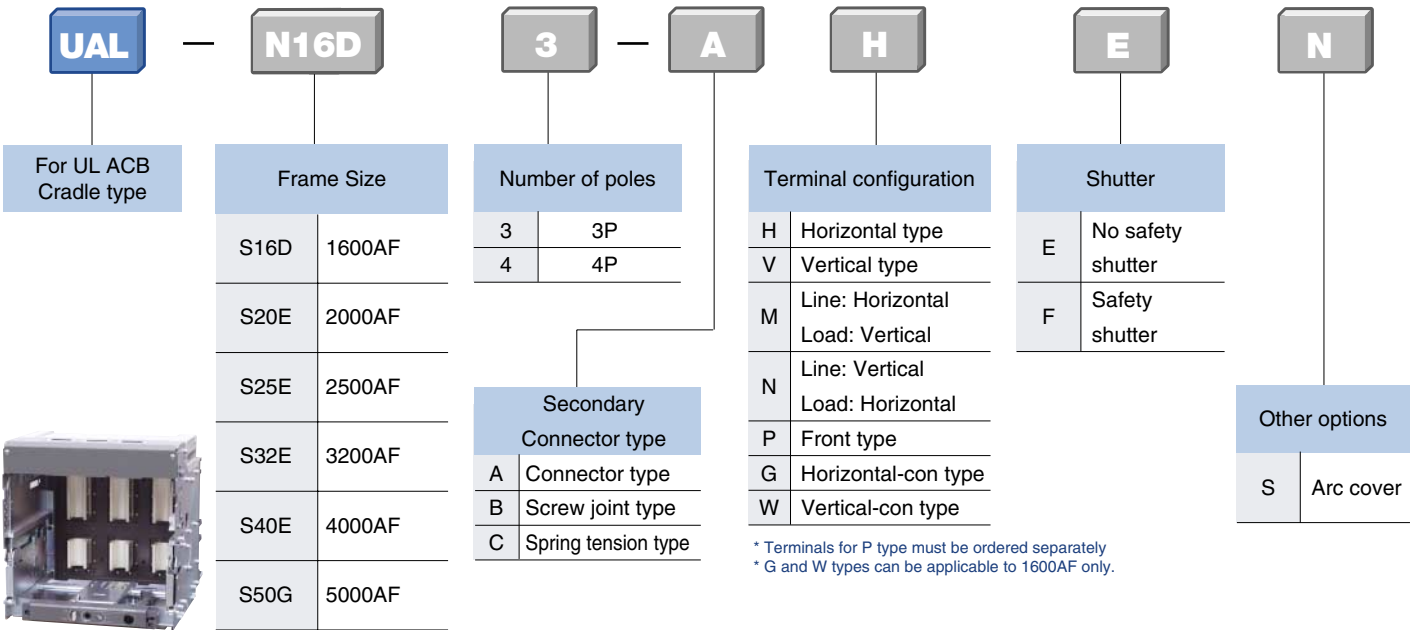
UAL — N16D 3 — A H E N

For UL ACB Cradle type

Frame Size

| S16D | 1600AF |
|---|---|
| S20E | 2000AF |
| S25E | 2500AF |
| S32E | 3200AF |
| S40E | 4000AF |
| S50G | 5000AF |

Number of poles

| 3 | 3P |
|---|---|
| 4 | 4P |

Secondary Connector type

| A | Connector type |
|---|---|
| B | Screw joint type |
| C | Spring tension type |

Terminal configuration

| H | Horizontal type |
|---|---|
| V | Vertical type |
| M | Line: Horizontal Load: Vertical |
| N | Line: Vertical Load: Horizontal |
| P | Front type |
| G | Horizontal-con type |
| W | Vertical-con type |

* Terminals for P type must be ordered separately
* G and W types can be applicable to 1600AF only.

Shutter

| E | No safety shutter |
|---|---|
| F | Safety shutter |

Other options

| S | Arc cover |
|---|---|